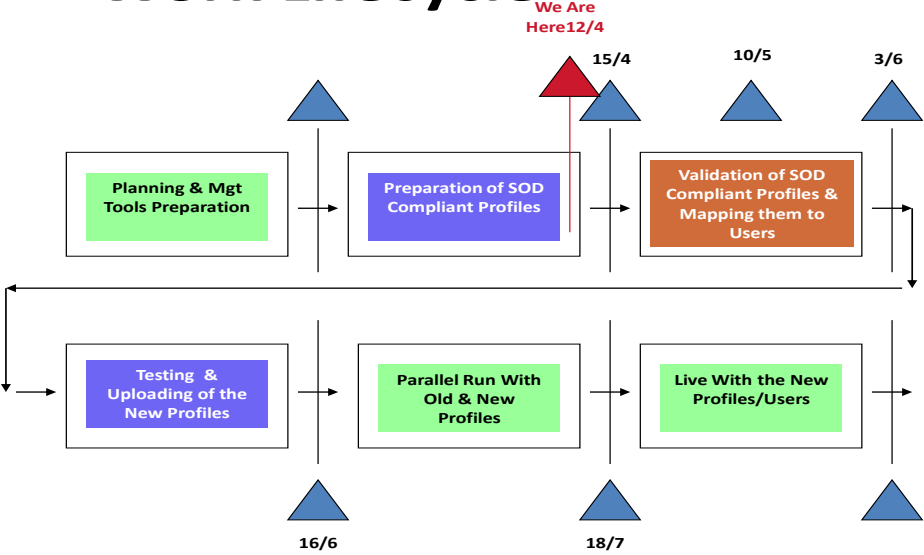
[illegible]

We Are Here12/4

15/4

10/5

3/6

Planning & Mgt Tools Preparation

Preparation of SOD Compliant Profiles

Validation of SOD Compliant Profiles & Mapping them to Users

Testing & Uploading of the New Profiles

Parallel Run With Old & New Profiles

Live With the New Profiles/Users

16/6

18/7